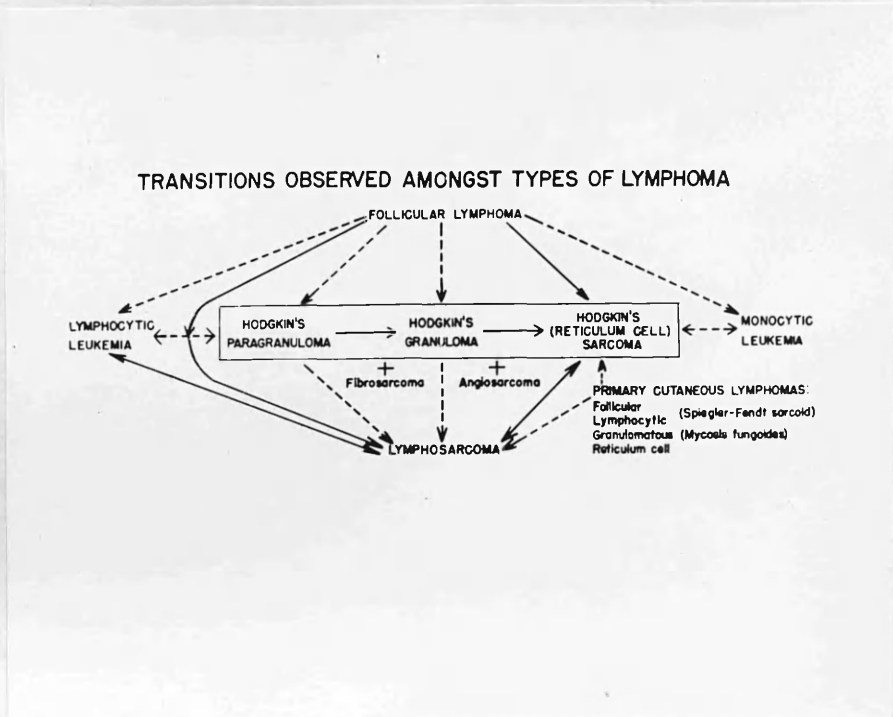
TRANSITIONS OBSERVED AMONGST TYPES OF LYMPHOMA

FOLLICULAR LYMPHOMA

LYMPHOCYTIC LEUKEMIA

HODGKIN'S PARAGRANULOMA

HODGKIN'S GRANULOMA

HODGKIN'S (RETICULUM CELL) SARCOMA

MONOCYTIC LEUKEMIA

+ Fibrosarcoma

+ Angiosarcoma

PRIMARY CUTANEOUS LYMPHOMAS:
Follicular
Lymphocytic (Spiegler-Fendt sarcoid)
Granulomatous (Mycosis fungoides)
Reticulum cell

LYMPHOSARCOMA